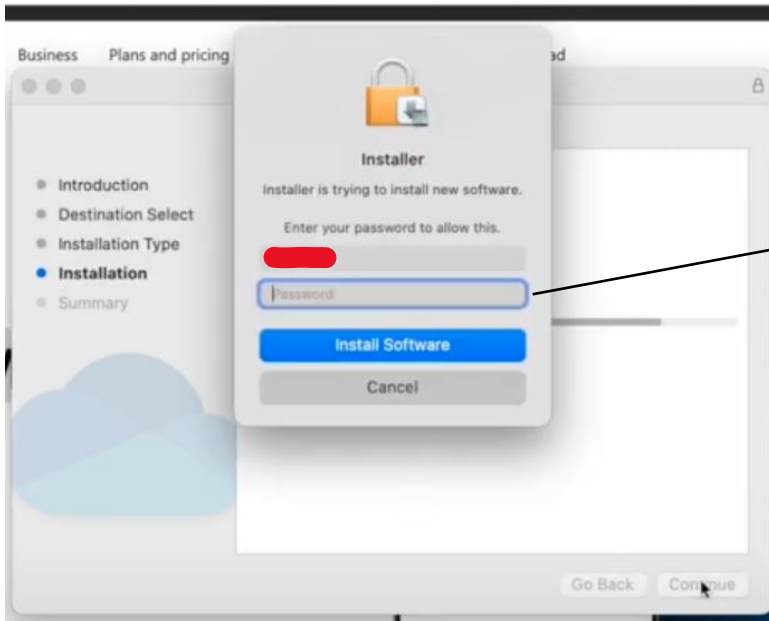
Business Plans and pricing

ad

Introduction
Destination Select
Installation Type
Installation
Summary

Installer
Installer is trying to install new software.

Enter your password to allow this.

Password

Install Software

Cancel

Go Back Continue